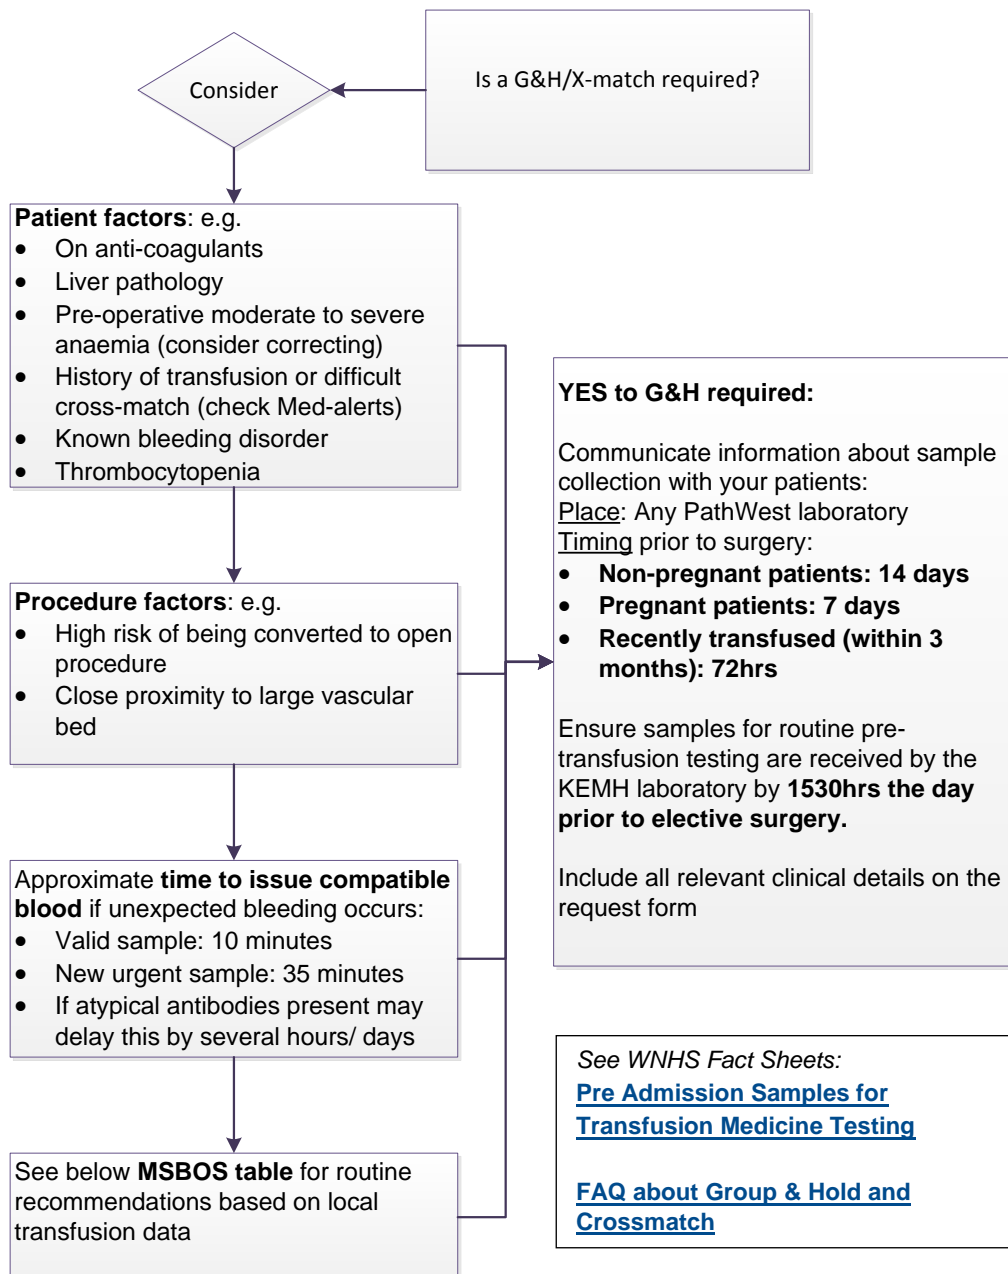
Is a G&H/X-match required?

Consider

**Patient factors**: e.g.
- On anti-coagulants
- Liver pathology
- Pre-operative moderate to severe anaemia (consider correcting)
- History of transfusion or difficult cross-match (check Med-alerts)
- Known bleeding disorder
- Thrombocytopenia

**Procedure factors**: e.g.
- High risk of being converted to open procedure
- Close proximity to large vascular bed

Approximate **time to issue compatible blood** if unexpected bleeding occurs:
- Valid sample: 10 minutes
- New urgent sample: 35 minutes
- If atypical antibodies present may delay this by several hours/ days

See below **MSBOS table** for routine recommendations based on local transfusion data

**YES to G&H required:**

Communicate information about sample collection with your patients:
Place: Any PathWest laboratory
Timing prior to surgery:
- **Non-pregnant patients: 14 days**
- **Pregnant patients: 7 days**
- **Recently transfused (within 3 months): 72hrs**

Ensure samples for routine pre-transfusion testing are received by the KEMH laboratory by **1530hrs the day prior to elective surgery.**

Include all relevant clinical details on the request form

*See WNHS Fact Sheets:*
**Pre Admission Samples for Transfusion Medicine Testing**

**FAQ about Group & Hold and Crossmatch**